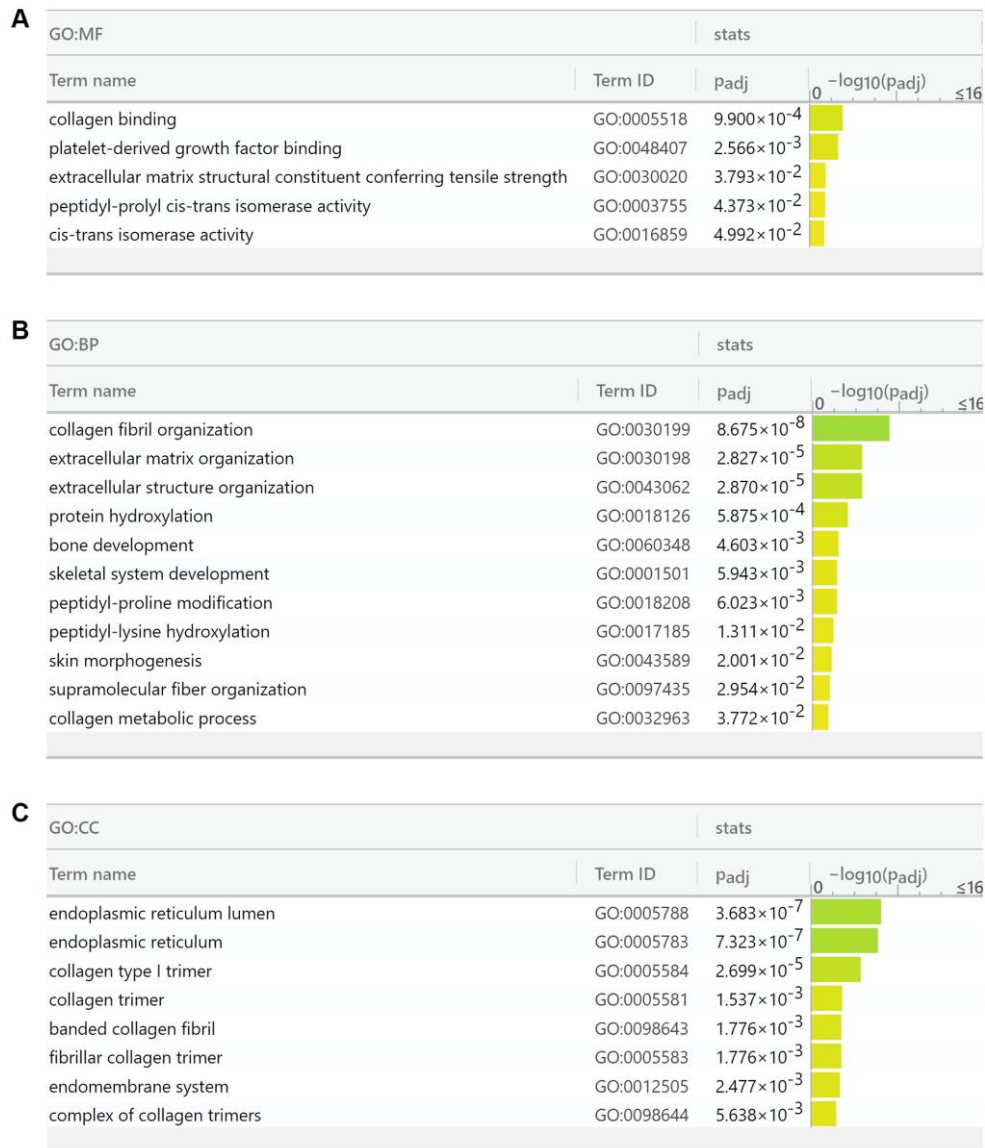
A

| GO:MF | | stats | |
|---|---|---|---|
| Term name | Term ID | $p_{adj}$ | $0$ $-\log_{10}(p_{adj})$ $\leq 16$ |
| collagen binding | GO:0005518 | $9.900\times10^{-4}$ | |
| platelet-derived growth factor binding | GO:0048407 | $2.566\times10^{-3}$ | |
| extracellular matrix structural constituent conferring tensile strength | GO:0030020 | $3.793\times10^{-2}$ | |
| peptidyl-prolyl cis-trans isomerase activity | GO:0003755 | $4.373\times10^{-2}$ | |
| cis-trans isomerase activity | GO:0016859 | $4.992\times10^{-2}$ | |

B

| GO:BP | | stats | |
|---|---|---|---|
| Term name | Term ID | $p_{adj}$ | $0$ $-\log_{10}(p_{adj})$ $\leq 16$ |
| collagen fibril organization | GO:0030199 | $8.675\times10^{-8}$ | |
| extracellular matrix organization | GO:0030198 | $2.827\times10^{-5}$ | |
| extracellular structure organization | GO:0043062 | $2.870\times10^{-5}$ | |
| protein hydroxylation | GO:0018126 | $5.875\times10^{-4}$ | |
| bone development | GO:0060348 | $4.603\times10^{-3}$ | |
| skeletal system development | GO:0001501 | $5.943\times10^{-3}$ | |
| peptidyl-proline modification | GO:0018208 | $6.023\times10^{-3}$ | |
| peptidyl-lysine hydroxylation | GO:0017185 | $1.311\times10^{-2}$ | |
| skin morphogenesis | GO:0043589 | $2.001\times10^{-2}$ | |
| supramolecular fiber organization | GO:0097435 | $2.954\times10^{-2}$ | |
| collagen metabolic process | GO:0032963 | $3.772\times10^{-2}$ | |

C

| GO:CC | | stats | |
|---|---|---|---|
| Term name | Term ID | $p_{adj}$ | $0$ $-\log_{10}(p_{adj})$ $\leq 16$ |
| endoplasmic reticulum lumen | GO:0005788 | $3.683\times10^{-7}$ | |
| endoplasmic reticulum | GO:0005783 | $7.323\times10^{-7}$ | |
| collagen type I trimer | GO:0005584 | $2.699\times10^{-5}$ | |
| collagen trimer | GO:0005581 | $1.537\times10^{-3}$ | |
| banded collagen fibril | GO:0098643 | $1.776\times10^{-3}$ | |
| fibrillar collagen trimer | GO:0005583 | $1.776\times10^{-3}$ | |
| endomembrane system | GO:0012505 | $2.477\times10^{-3}$ | |
| complex of collagen trimers | GO:0098644 | $5.638\times10^{-3}$ | |